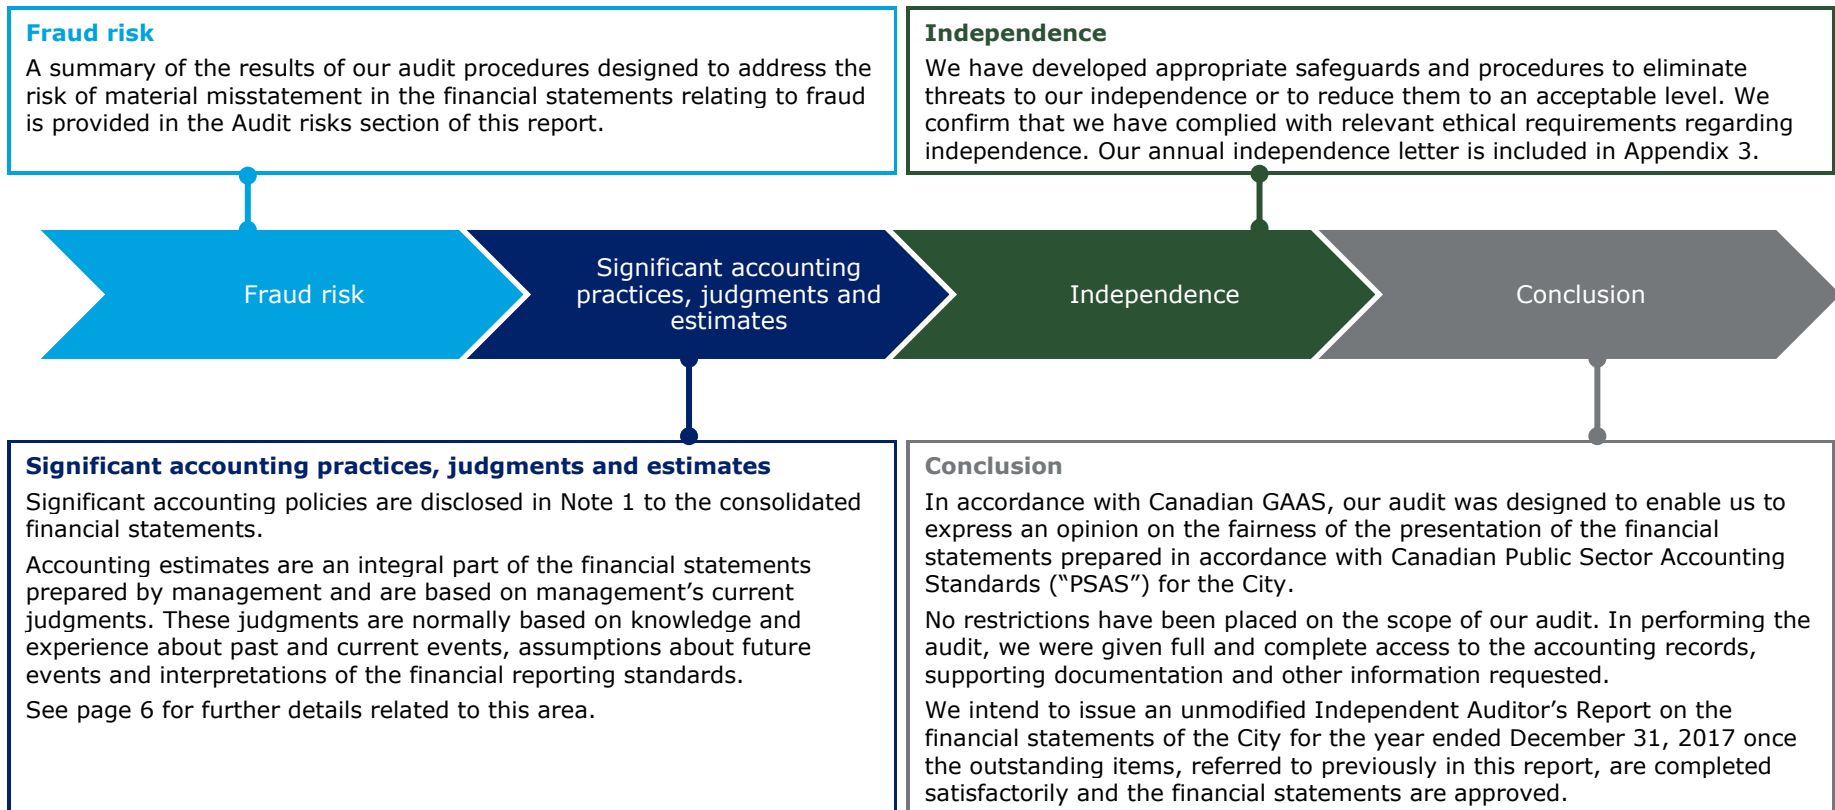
Fraud risk

A summary of the results of our audit procedures designed to address the risk of material misstatement in the financial statements relating to fraud is provided in the Audit risks section of this report.

Independence

We have developed appropriate safeguards and procedures to eliminate threats to our independence or to reduce them to an acceptable level. We confirm that we have complied with relevant ethical requirements regarding independence. Our annual independence letter is included in Appendix 3.

Fraud risk

Significant accounting practices, judgments and estimates

Independence

Conclusion

Significant accounting practices, judgments and estimates

Significant accounting policies are disclosed in Note 1 to the consolidated financial statements.

Accounting estimates are an integral part of the financial statements prepared by management and are based on management's current judgments. These judgments are normally based on knowledge and experience about past and current events, assumptions about future events and interpretations of the financial reporting standards.

See page 6 for further details related to this area.

Conclusion

In accordance with Canadian GAAS, our audit was designed to enable us to express an opinion on the fairness of the presentation of the financial statements prepared in accordance with Canadian Public Sector Accounting Standards ("PSAS") for the City.

No restrictions have been placed on the scope of our audit. In performing the audit, we were given full and complete access to the accounting records, supporting documentation and other information requested.

We intend to issue an unmodified Independent Auditor's Report on the financial statements of the City for the year ended December 31, 2017 once the outstanding items, referred to previously in this report, are completed satisfactorily and the financial statements are approved.